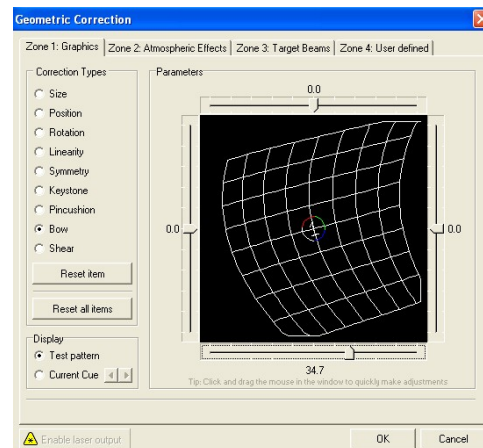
Geometric Correction

Zone 1: Graphics | Zone 2: Atmospheric Effects | Zone 3: Target Beams | Zone 4: User defined

Correction Types
Size
Position
Rotation
Linearity
Symmetry
Keystone
Pincushion
Bow
Shear

Reset item

Reset all items

Display
Test pattern
Current Cue

Parameters
0.0
0.0
0.0
34.7
Tip: Click and drag the mouse in the window to quickly make adjustments

Enable laser output
OK
Cancel